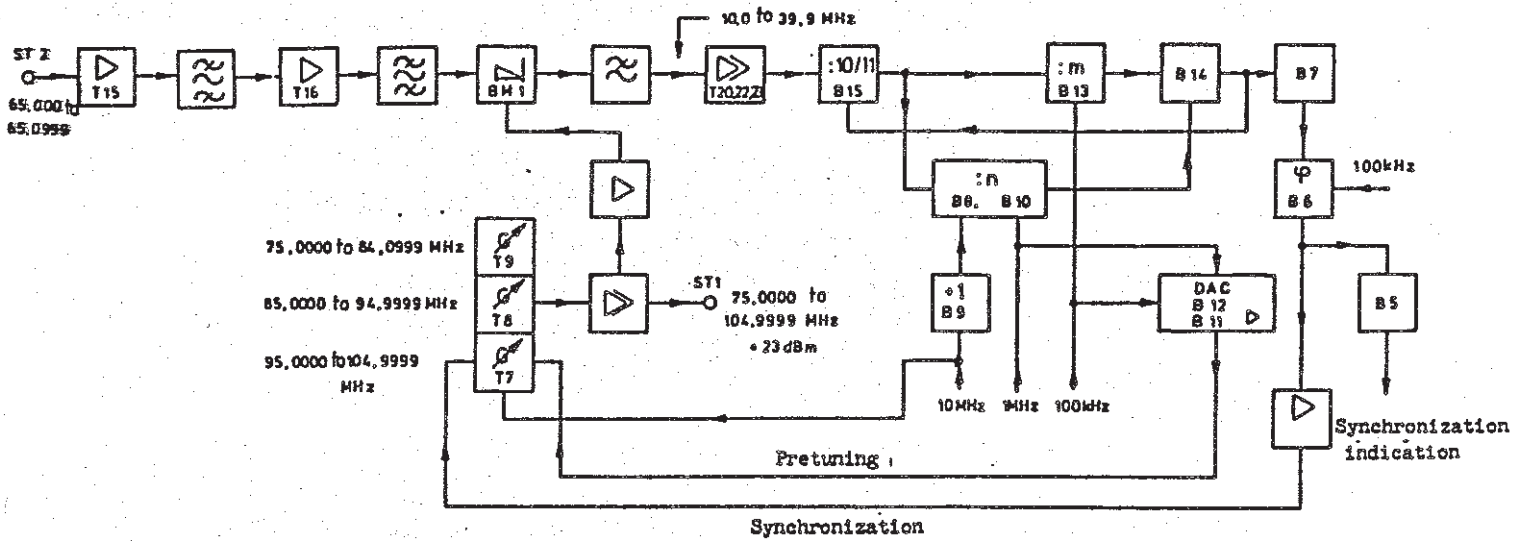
10,0 to 39,9 MHz

ST 2
65,000 to 65,0999

T15

T16

BH 1

T20,22,23

:10/11
B15

: m
B 13

B 14

B7

φ
B 6

100kHz

: n
B8, B10

÷1
B9

DAC
B 12
B 11

B5

75,0000 to 84,0999 MHz
T9
85,0000 to 94,9999 MHz
T8
95,0000 to 104,9999 MHz
T7

ST1
75,0000 to 104,9999 MHz
+23 dBm

10MHz 1MHz 100kHz

Synchronization indication

Pretuning

Synchronization